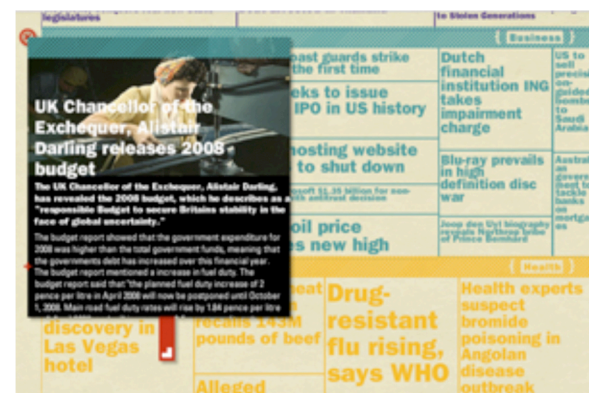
legislatures

to Stolen Generations

UK Chancellor of the Exchequer, Alistair Darling releases 2008 budget

The UK Chancellor of the Exchequer, Alistair Darling, has revealed the 2008 budget, which he describes as a "responsible Budget to secure Britains stability in the face of global uncertainty."

The budget report showed that the government expenditure for 2008 was higher than the total government funds, meaning that the governments debt has increased over this financial year. The budget report mentioned a increase in fuel duty. The budget report said that "the planned fuel duty increase of 2 pence per litre in April 2008 will now be postponed until October 1, 2008. Main road fuel duty rates will rise by 1.84 pence per litre

oast guards strike the first time

eks to issue IPO in US history

hosting website to shut down

nsoft $1.35 billion for non- ith antitrust decision

oil price es new high

Business

Dutch financial institution ING takes impairment charge

Blu-ray prevails in high definition disc war

Joop den Uyl biography reveals Northrop bribe of Prince Bernhard

US to sell precis guided bomb Saudi Arabia

Austra an gover ment to ta banks on mortga es

Health

discovery in Las Vegas hotel

eat recalls 143M pounds of beef

Drug-resistant flu rising, says WHO

Health experts suspect bromide poisoning in Angolan disease outbreak

Alleged